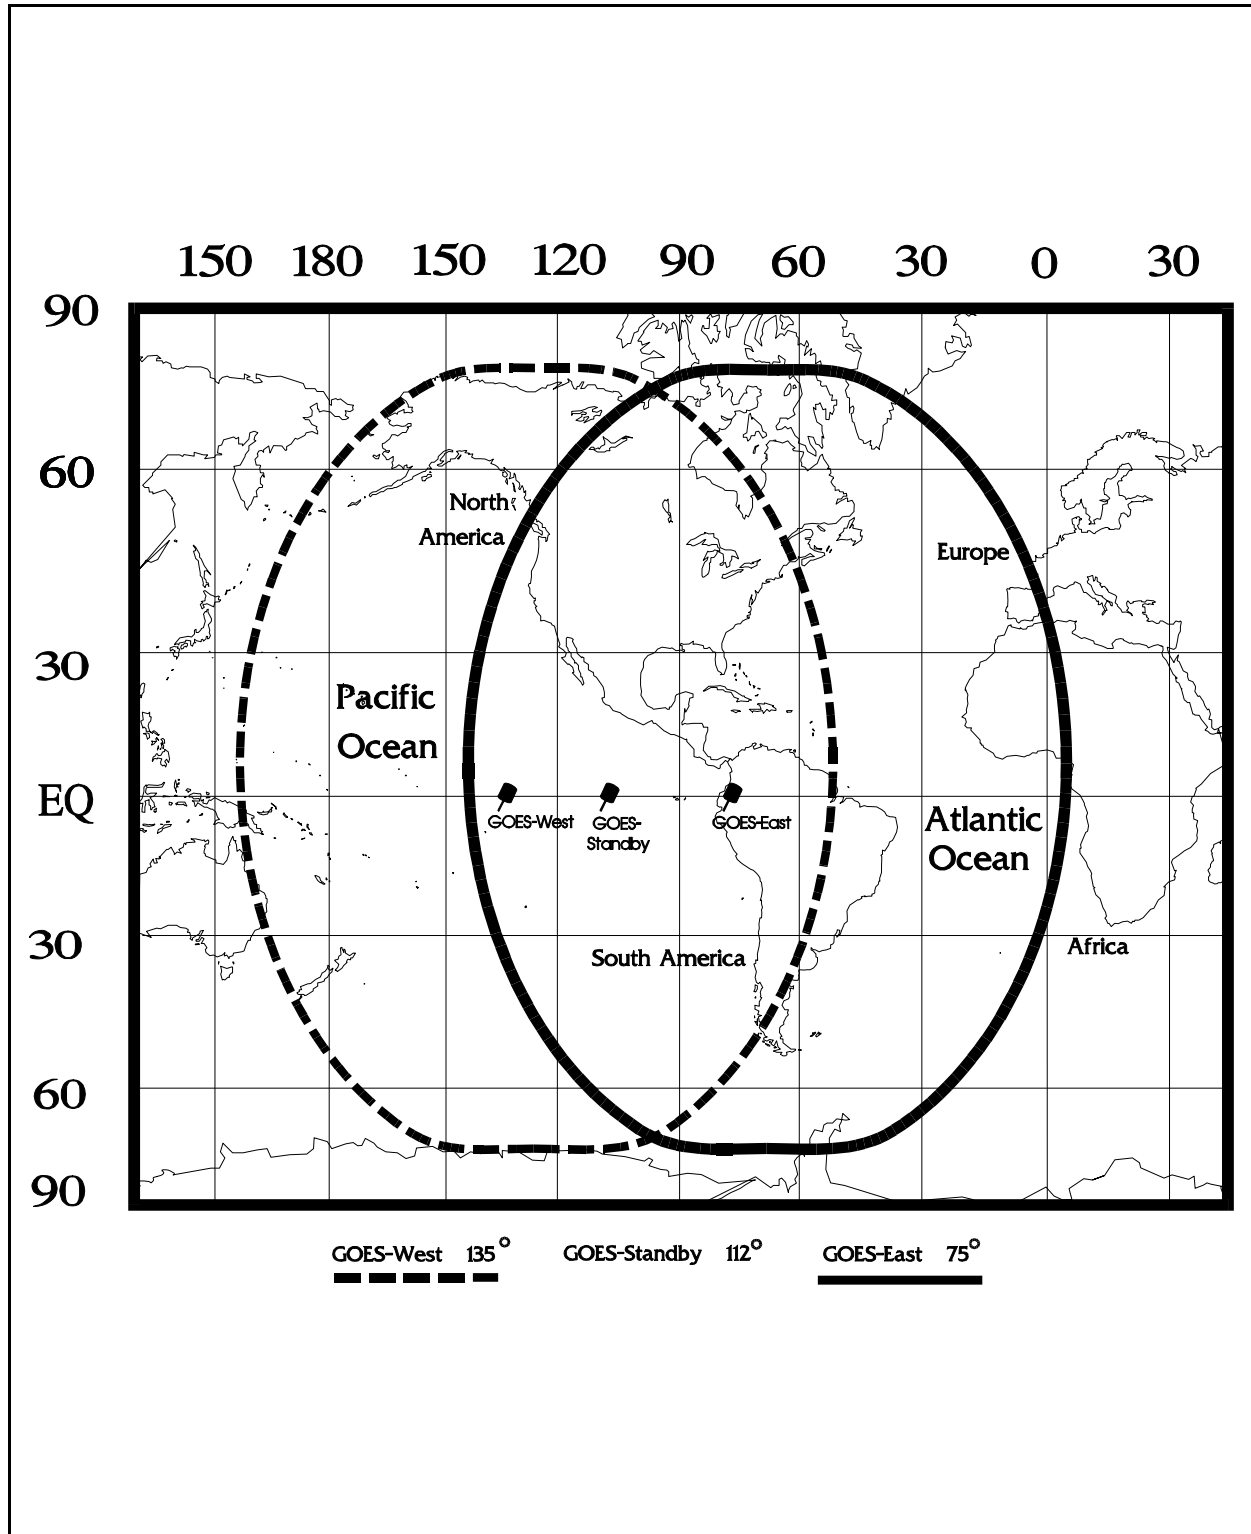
150 180 150 120 90 60 30 0 30

90

60

30

EQ

30

60

90

North America

Europe

Pacific Ocean

GOES-West

GOES-Standby

GOES-East

Atlantic Ocean

South America

Africa

GOES-West 135°

GOES-Standby 112°

GOES-East 75°